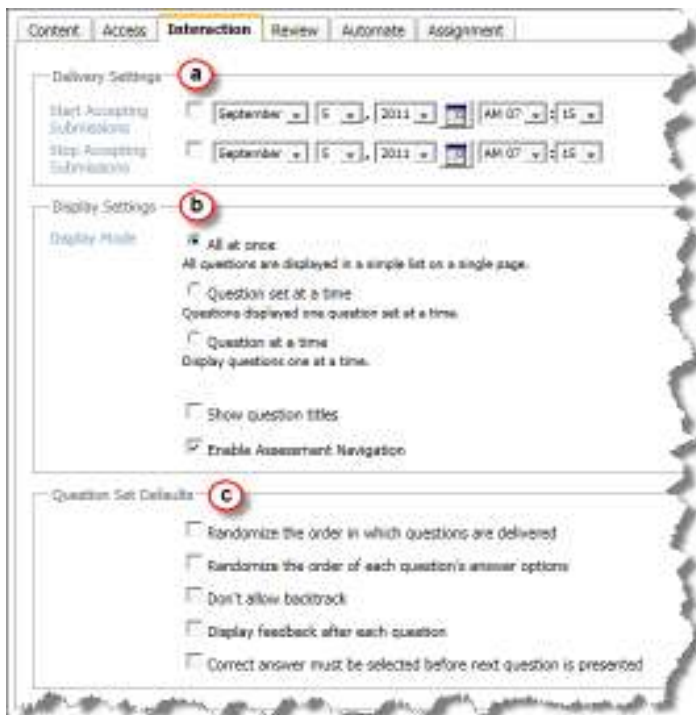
Content | Access | Interaction | Review | Automate | Assignment

Delivery Settings a

Start Accepting Submissions September 5 , 2011 AM 07 : 15

Stop Accepting Submissions September 5 , 2011 AM 07 : 15

Display Settings b

Display Mode

All at once
All questions are displayed in a simple list on a single page.

Question set at a time
Questions displayed one question set at a time.

Question at a time
Display questions one at a time.

Show question titles

Enable Assessment Navigation

Question Set Defaults c

Randomize the order in which questions are delivered

Randomize the order of each question's answer options

Don't allow backtrack

Display feedback after each question

Correct answer must be selected before next question is presented